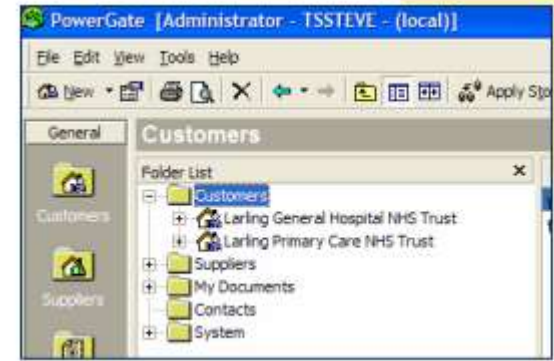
PowerGate [Administrator - TSSTEVE - (local)]

File Edit View Tools Help

New Apply Sto

General

Customers

Suppliers

Customers

Folder List ×

Customers
Larling General Hospital NHS Trust
Larling Primary Care NHS Trust
Suppliers
My Documents
Contacts
System